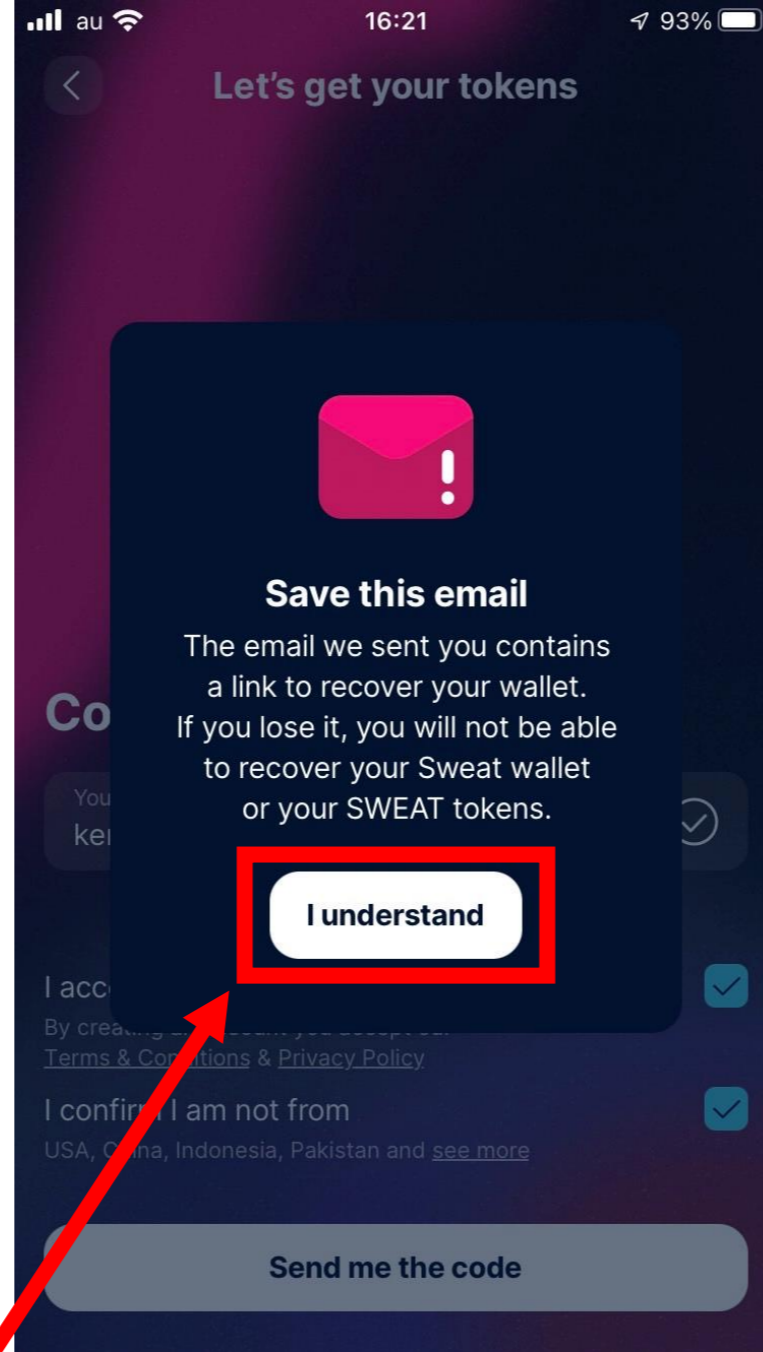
au 16:21 93%

Let's get your tokens

Save this email

The email we sent you contains a link to recover your wallet. If you lose it, you will not be able to recover your Sweat wallet or your SWEAT tokens.

I understand

Co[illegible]

You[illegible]
ke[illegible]

I acc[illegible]
By creating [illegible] you accept our
Terms & Co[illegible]itions & Privacy Policy

I confir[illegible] I am not from
USA, C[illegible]na, Indonesia, Pakistan and see more

Send me the code